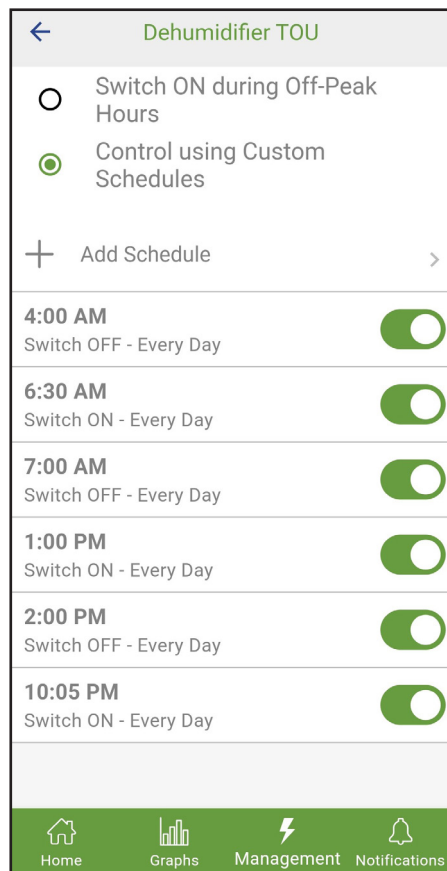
Dehumidifier TOU

Switch ON during Off-Peak Hours

Control using Custom Schedules

Add Schedule

4:00 AM
Switch OFF - Every Day

6:30 AM
Switch ON - Every Day

7:00 AM
Switch OFF - Every Day

1:00 PM
Switch ON - Every Day

2:00 PM
Switch OFF - Every Day

10:05 PM
Switch ON - Every Day

Home Graphs Management Notifications